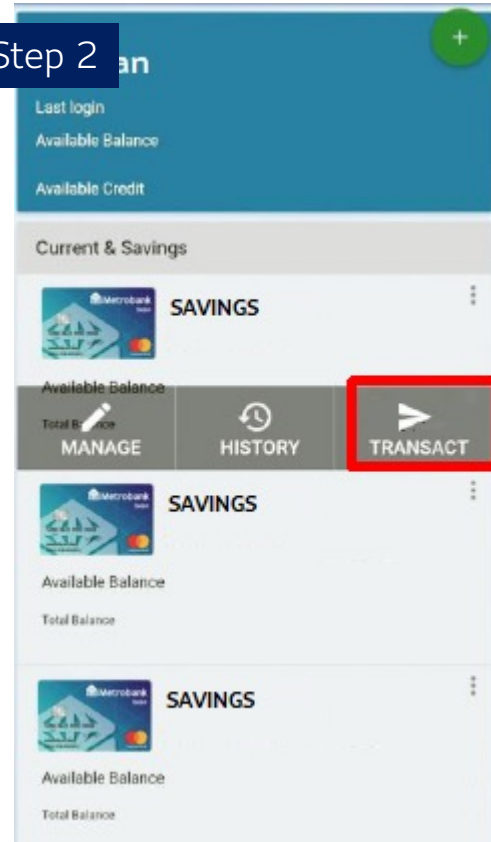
Step 2 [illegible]an

+

Last login

Available Balance

Available Credit

Current & Savings

Metrobank

SAVINGS

Available Balance

Total B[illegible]

MANAGE

HISTORY

TRANSACT

Metrobank

SAVINGS

Available Balance

Total Balance

Metrobank

SAVINGS

Available Balance

Total Balance